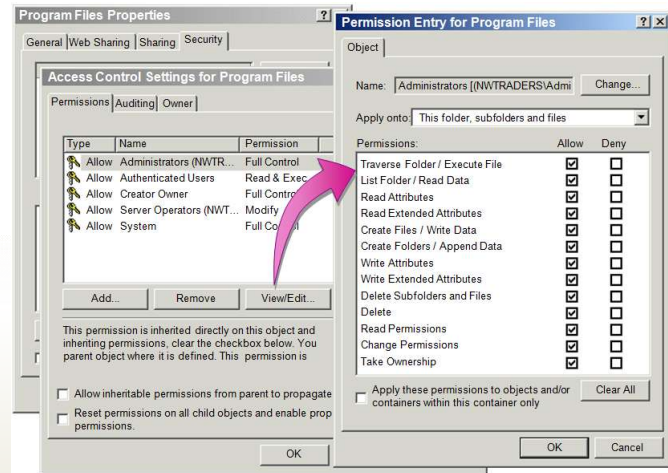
Program Files Properties

?

General | Web Sharing | Sharing | Security

Access Control Settings for Program Files

Permissions | Auditing | Owner

| Type | Name | Permission |
|---|---|---|
| Allow | Administrators (NWTR... | Full Control |
| Allow | Authenticated Users | Read & Exec |
| Allow | Creator Owner | Full Contro |
| Allow | Server Operators (NWT... | Modify |
| Allow | System | Full Co |

Add...

Remove

View/Edit...

This permission is inherited directly on this object and inheriting permissions, clear the checkbox below. You parent object where it is defined. This permission is

Allow inheritable permissions from parent to propagate

Reset permissions on all child objects and enable prop permissions.

OK

Permission Entry for Program Files

? X

Object

Name: Administrators [(NWTRADERS\Admi

Change...

Apply onto: This folder, subfolders and files

| Permissions: | Allow | Deny |
|---|---|---|
| Traverse Folder / Execute File | ☑ | ☐ |
| List Folder / Read Data | ☑ | ☐ |
| Read Attributes | ☑ | ☐ |
| Read Extended Attributes | ☑ | ☐ |
| Create Files / Write Data | ☑ | ☐ |
| Create Folders / Append Data | ☑ | ☐ |
| Write Attributes | ☑ | ☐ |
| Write Extended Attributes | ☑ | ☐ |
| Delete Subfolders and Files | ☑ | ☐ |
| Delete | ☑ | ☐ |
| Read Permissions | ☑ | ☐ |
| Change Permissions | ☑ | ☐ |
| Take Ownership | ☑ | ☐ |

Apply these permissions to objects and/or containers within this container only

Clear All

OK

Cancel